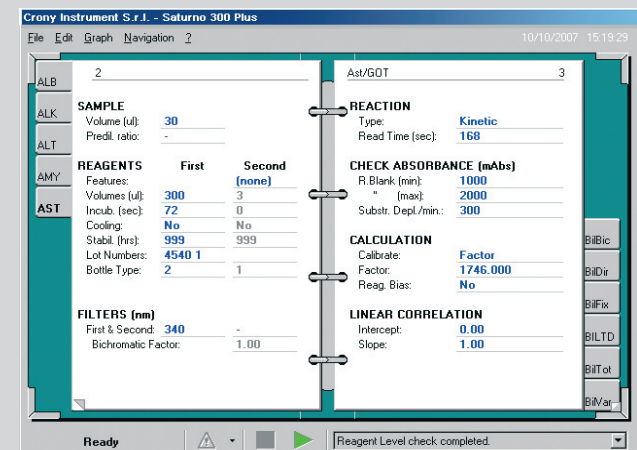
Crony Instrument S.r.l. - Saturno 300 Plus

File Edit Graph Navigation ?

10/10/2007 15:19:29

ALB
ALK
ALT
AMY
AST

2

SAMPLE
Volume (ul): 30
Predil. ratio: -

REAGENTS First Second
Features: (none)
Volumes (ul): 300 3
Incub. (sec): 72 0
Cooling: No No
Stabil. (hrs): 999 999
Lot Numbers: 4540 1
Bottle Type: 2 1

FILTERS (nm)
First & Second: 340 -
Bichromatic Factor: 1.00

Ast/GOT 3

REACTION
Type: Kinetic
Read Time (sec): 168

CHECK ABSORBANCE (mAbs)
R.Blank (min): 1000
" (max): 2000
Substr. Depl./min.: 300

CALCULATION
Calibrate: Factor
Factor: 1746.000
Reag. Bias: No

LINEAR CORRELATION
Intercept: 0.00
Slope: 1.00

BilBic
BilDir
BilFix
BILTD
BilTot
BilVar

Ready

Reagent Level check completed.